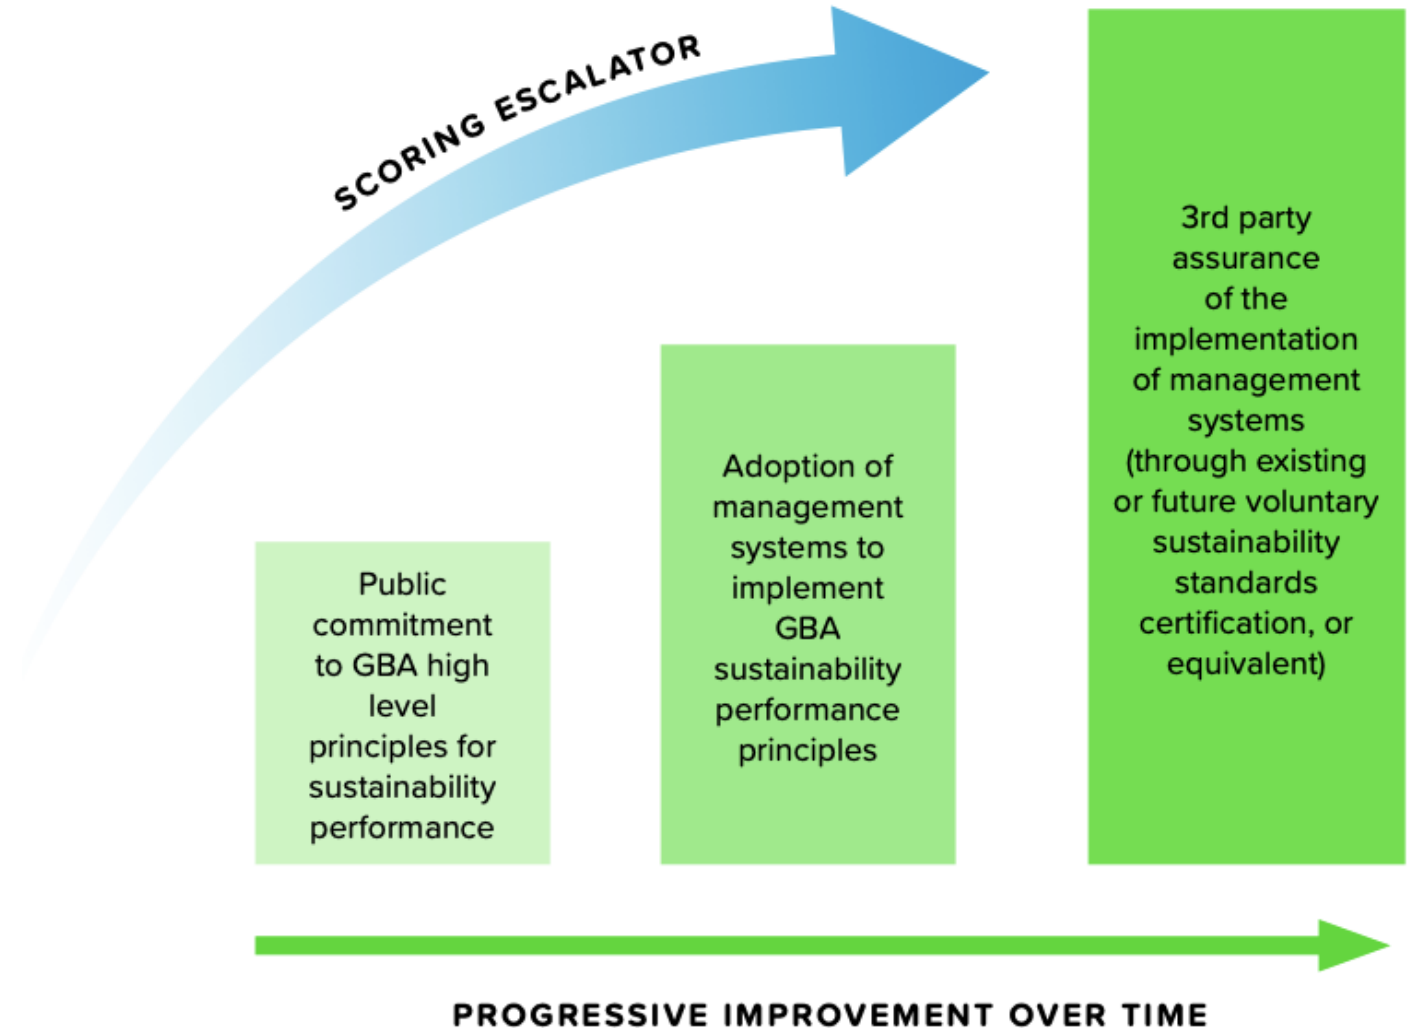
SCORING ESCALATOR

Public commitment to GBA high level principles for sustainability performance

Adoption of management systems to implement GBA sustainability performance principles

3rd party assurance of the implementation of management systems (through existing or future voluntary sustainability standards certification, or equivalent)

PROGRESSIVE IMPROVEMENT OVER TIME